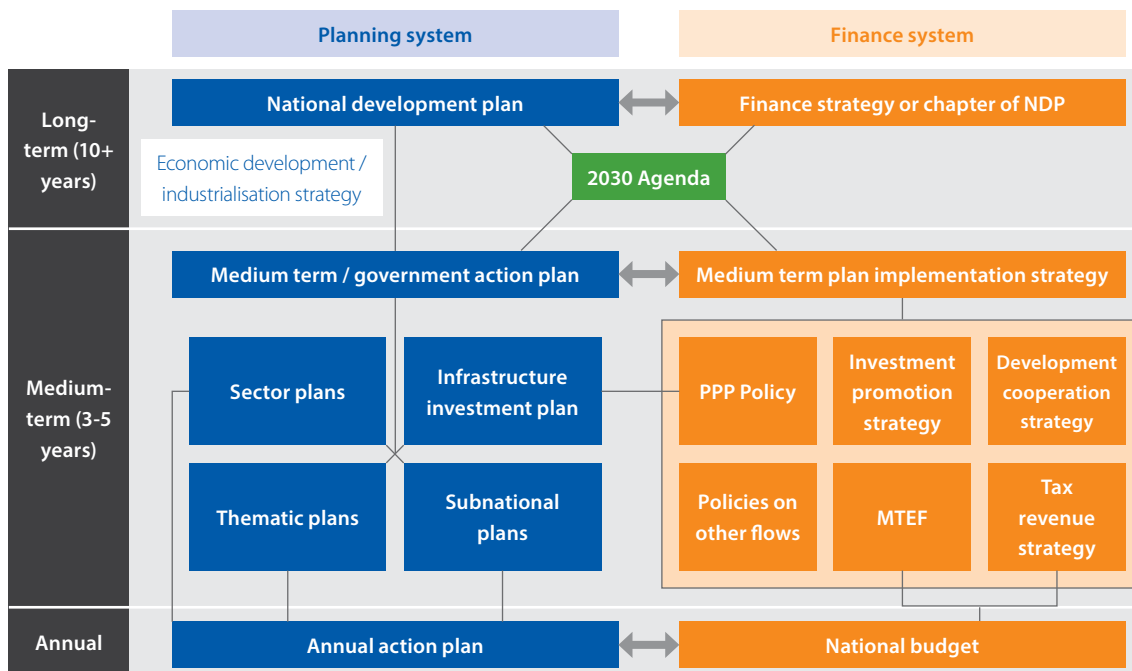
Planning system

Finance system

Long-term (10+ years)

National development plan

Finance strategy or chapter of NDP

Economic development / industrialisation strategy

2030 Agenda

Medium-term (3-5 years)

Medium term / government action plan

Medium term plan implementation strategy

Sector plans

Infrastructure investment plan

PPP Policy

Investment promotion strategy

Development cooperation strategy

Thematic plans

Subnational plans

Policies on other flows

MTEF

Tax revenue strategy

Annual

Annual action plan

National budget